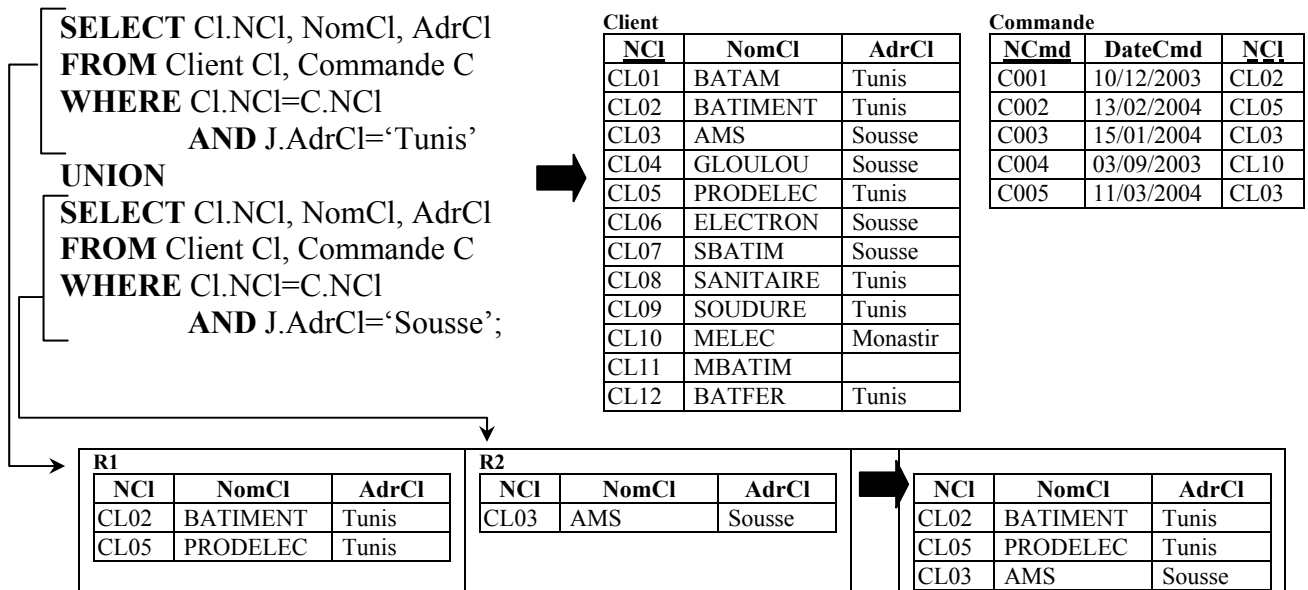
**SELECT** Cl.NCl, NomCl, AdrCl
**FROM** Client Cl, Commande C
**WHERE** Cl.NCl=C.NCl
**AND** J.AdrCl='Tunis'
**UNION**
**SELECT** Cl.NCl, NomCl, AdrCl
**FROM** Client Cl, Commande C
**WHERE** Cl.NCl=C.NCl
**AND** J.AdrCl='Sousse';

**Client**

| NCl | NomCl | AdrCl |
|---|---|---|
| CL01 | BATAM | Tunis |
| CL02 | BATIMENT | Tunis |
| CL03 | AMS | Sousse |
| CL04 | GLOULOU | Sousse |
| CL05 | PRODELEC | Tunis |
| CL06 | ELECTRON | Sousse |
| CL07 | SBATIM | Sousse |
| CL08 | SANITAIRE | Tunis |
| CL09 | SOUDURE | Tunis |
| CL10 | MELEC | Monastir |
| CL11 | MBATIM | |
| CL12 | BATFER | Tunis |

**Commande**

| NCmd | DateCmd | NCl |
|---|---|---|
| C001 | 10/12/2003 | CL02 |
| C002 | 13/02/2004 | CL05 |
| C003 | 15/01/2004 | CL03 |
| C004 | 03/09/2003 | CL10 |
| C005 | 11/03/2004 | CL03 |

**R1**

| NCl | NomCl | AdrCl |
|---|---|---|
| CL02 | BATIMENT | Tunis |
| CL05 | PRODELEC | Tunis |

**R2**

| NCl | NomCl | AdrCl |
|---|---|---|
| CL03 | AMS | Sousse |

| NCl | NomCl | AdrCl |
|---|---|---|
| CL02 | BATIMENT | Tunis |
| CL05 | PRODELEC | Tunis |
| CL03 | AMS | Sousse |